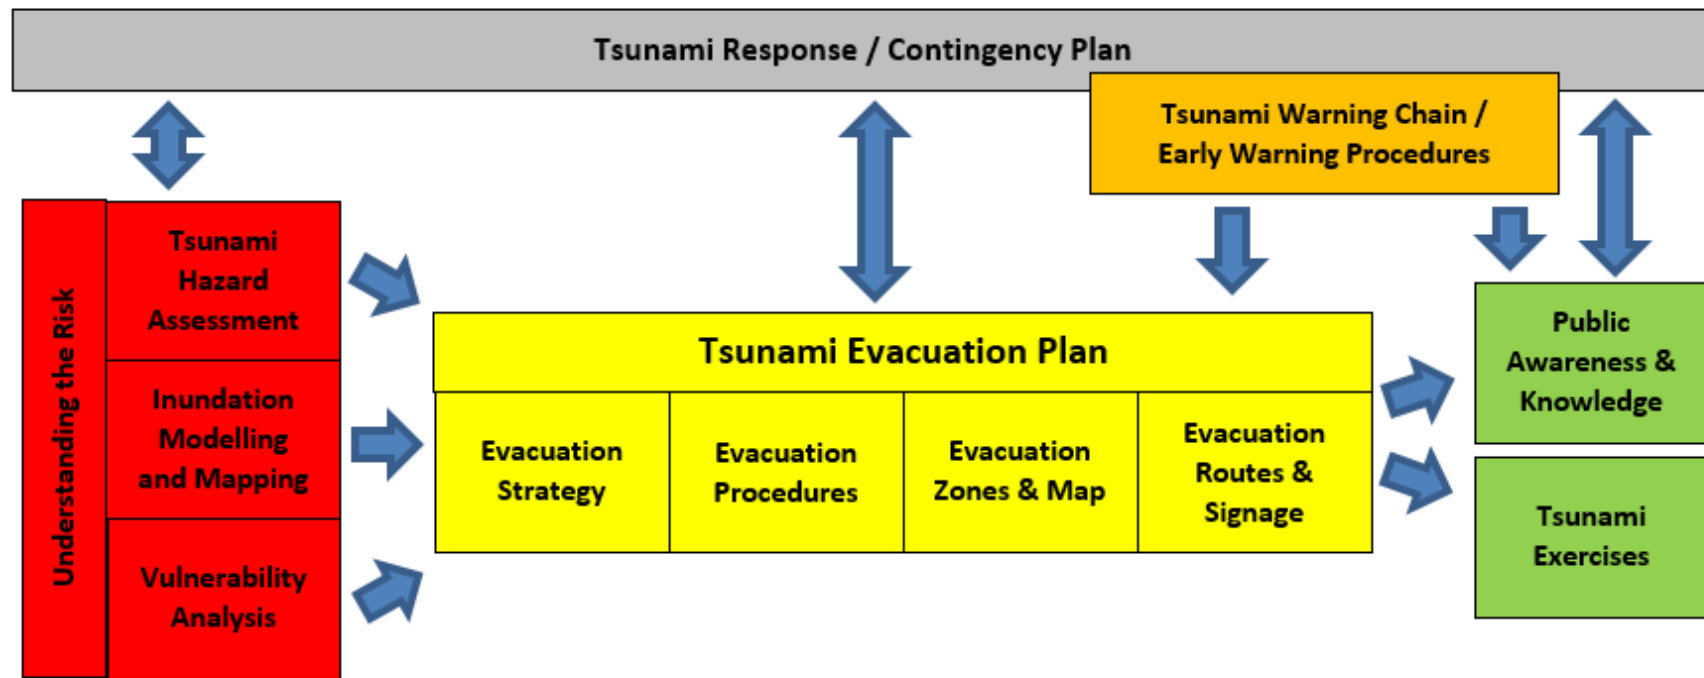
Tsunami Response / Contingency Plan

Tsunami Warning Chain / Early Warning Procedures

Understanding the Risk

Tsunami Hazard Assessment

Inundation Modelling and Mapping

Vulnerability Analysis

Tsunami Evacuation Plan

Evacuation Strategy

Evacuation Procedures

Evacuation Zones & Map

Evacuation Routes & Signage

Public Awareness & Knowledge

Tsunami Exercises